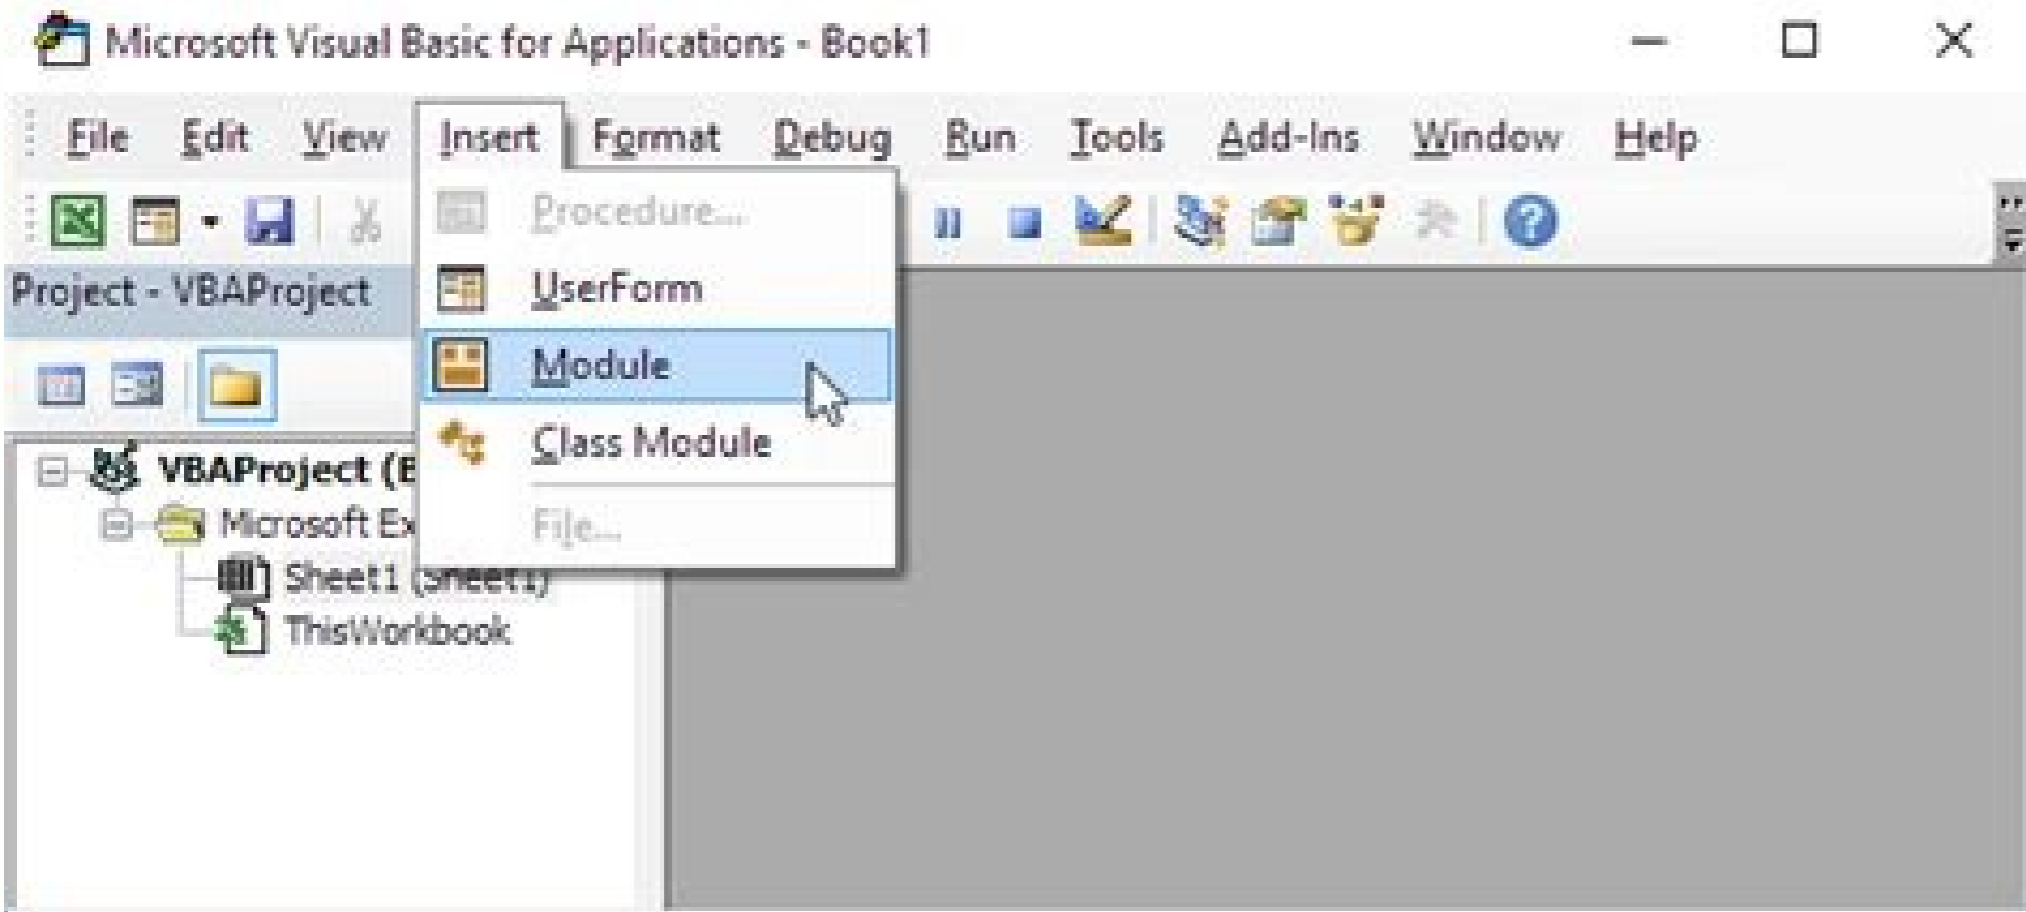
Microsoft Visual Basic for Applications - Book1

File Edit View Insert Format Debug Run Tools Add-Ins Window Help

Procedure...
UserForm
Module
Class Module
File...

Project - VBAProject

VBAProject (B
Microsoft Ex
Sheet1 (Sheet1)
ThisWorkbook